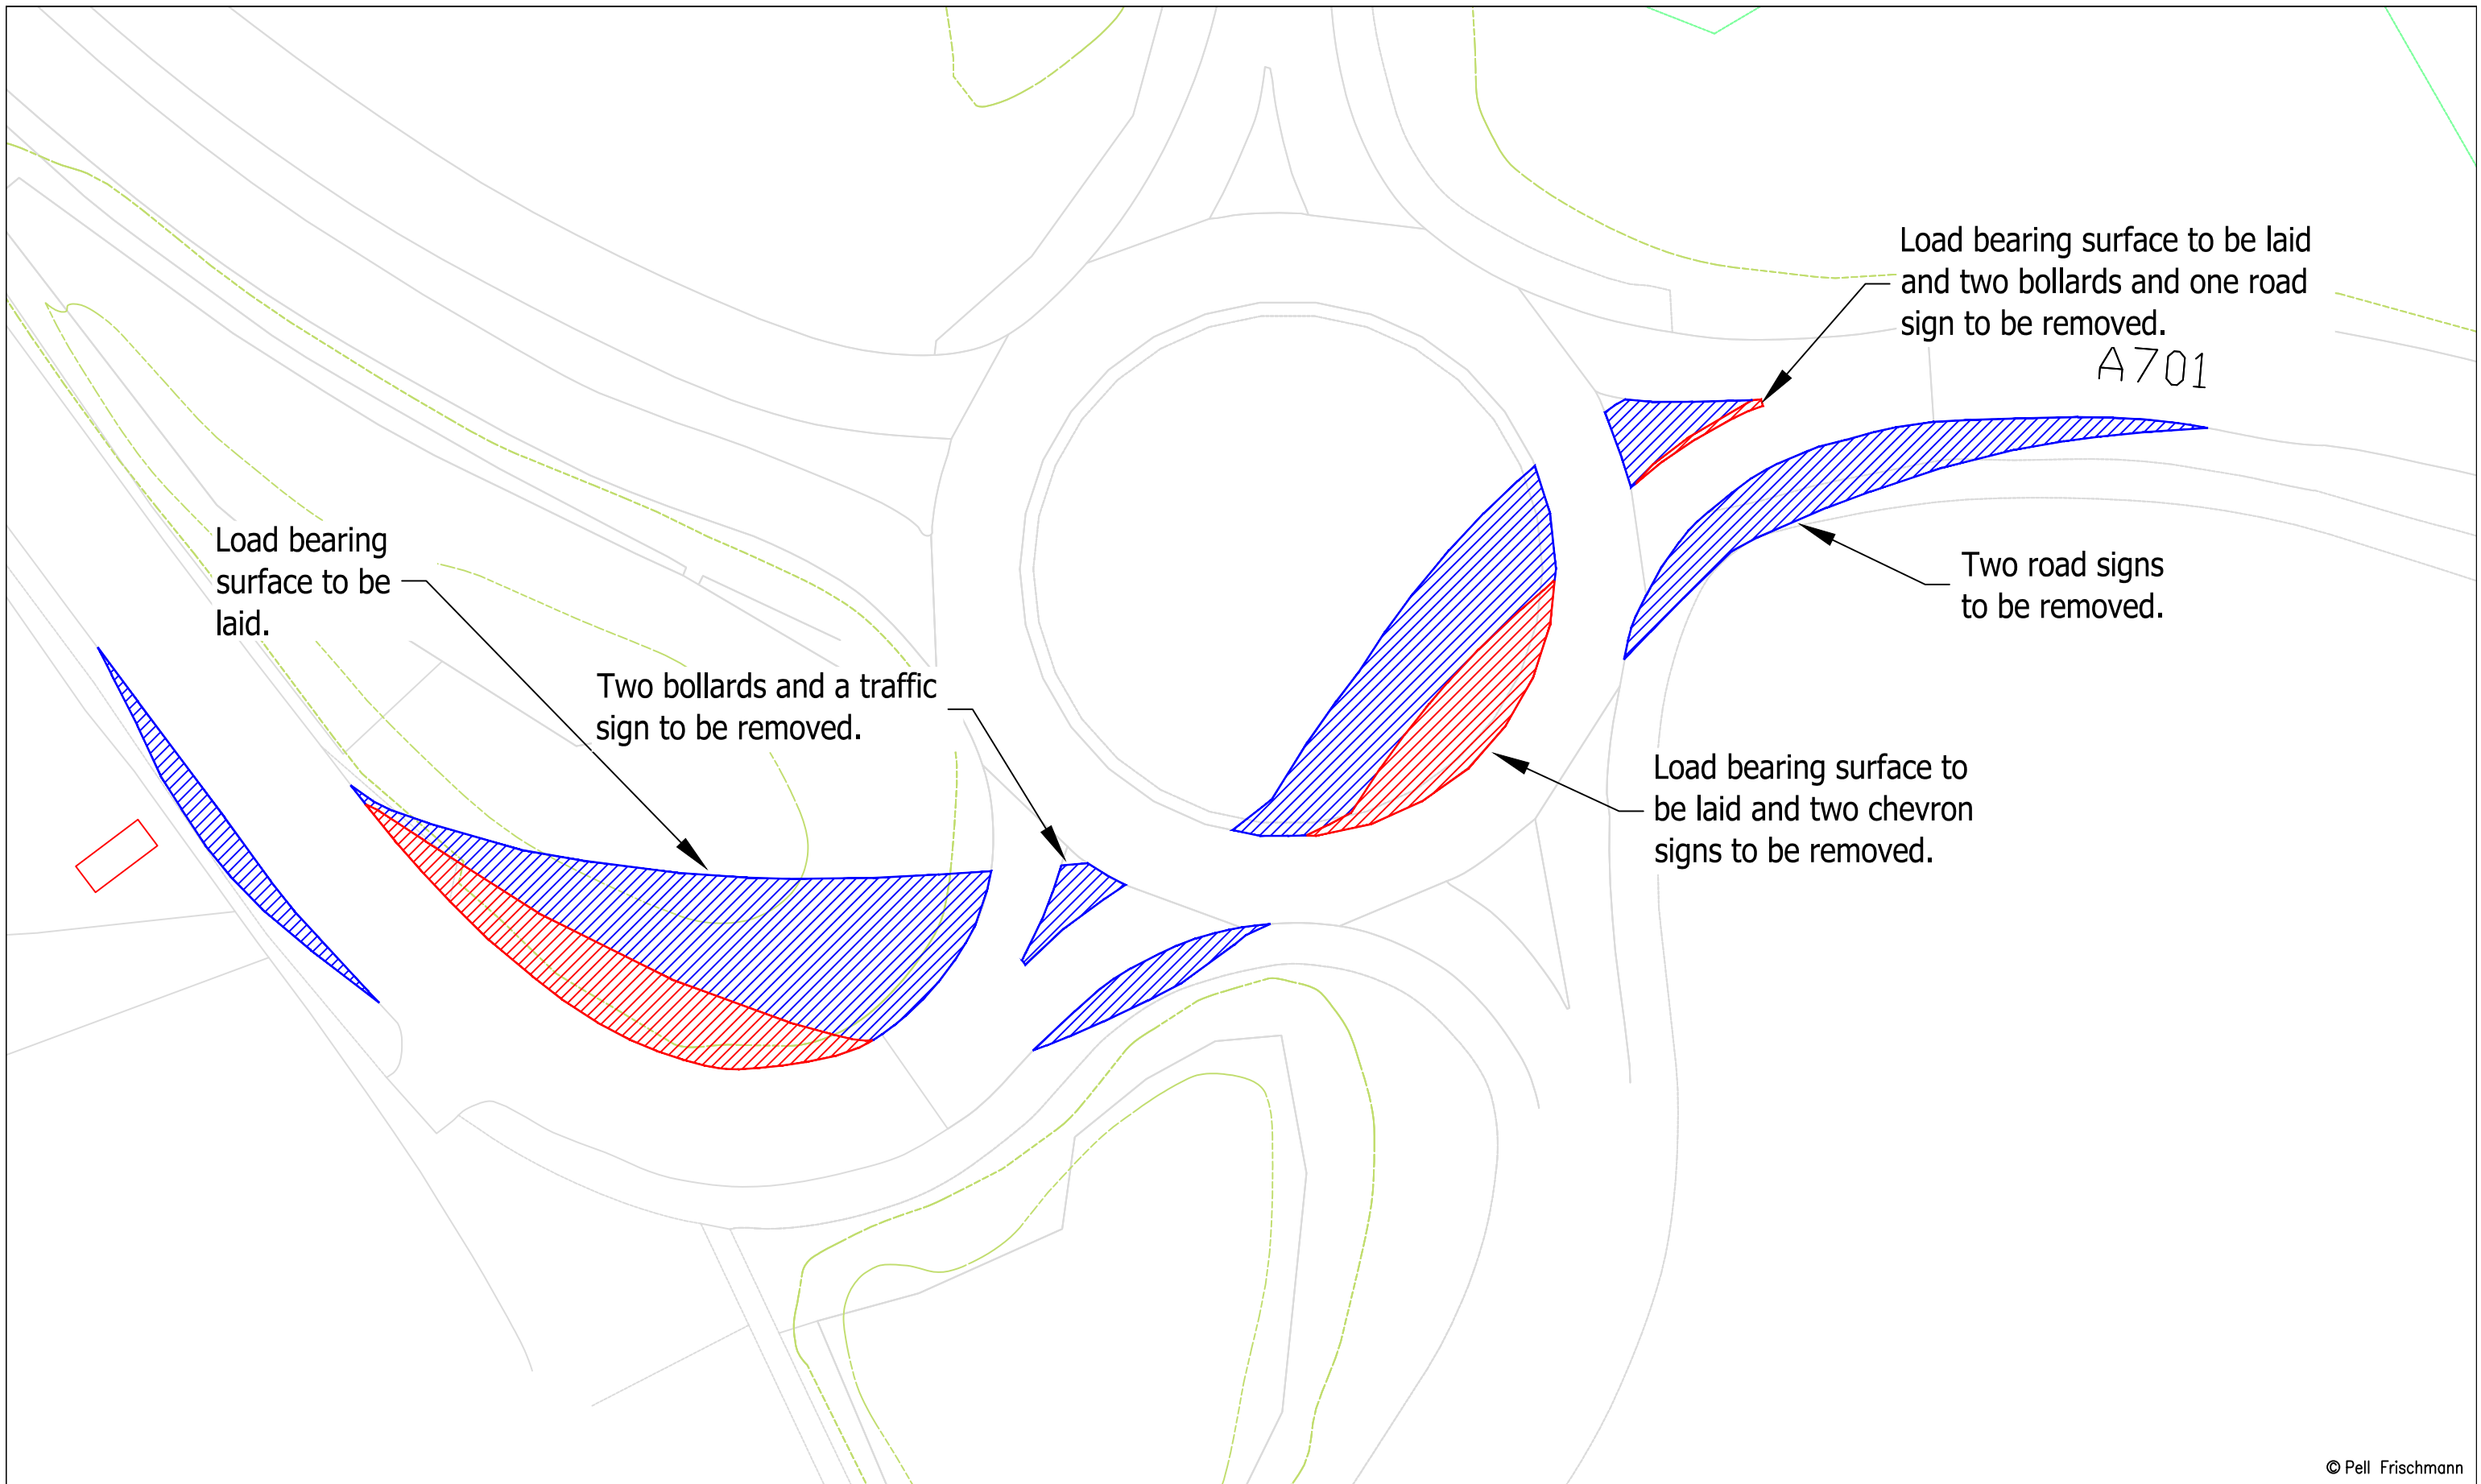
Load bearing surface to be laid and two bollards and one road sign to be removed.

A701

Two road signs to be removed.

Load bearing surface to be laid.

Two bollards and a traffic sign to be removed.

Load bearing surface to be laid and two chevron signs to be removed.

© Pell Frischmann